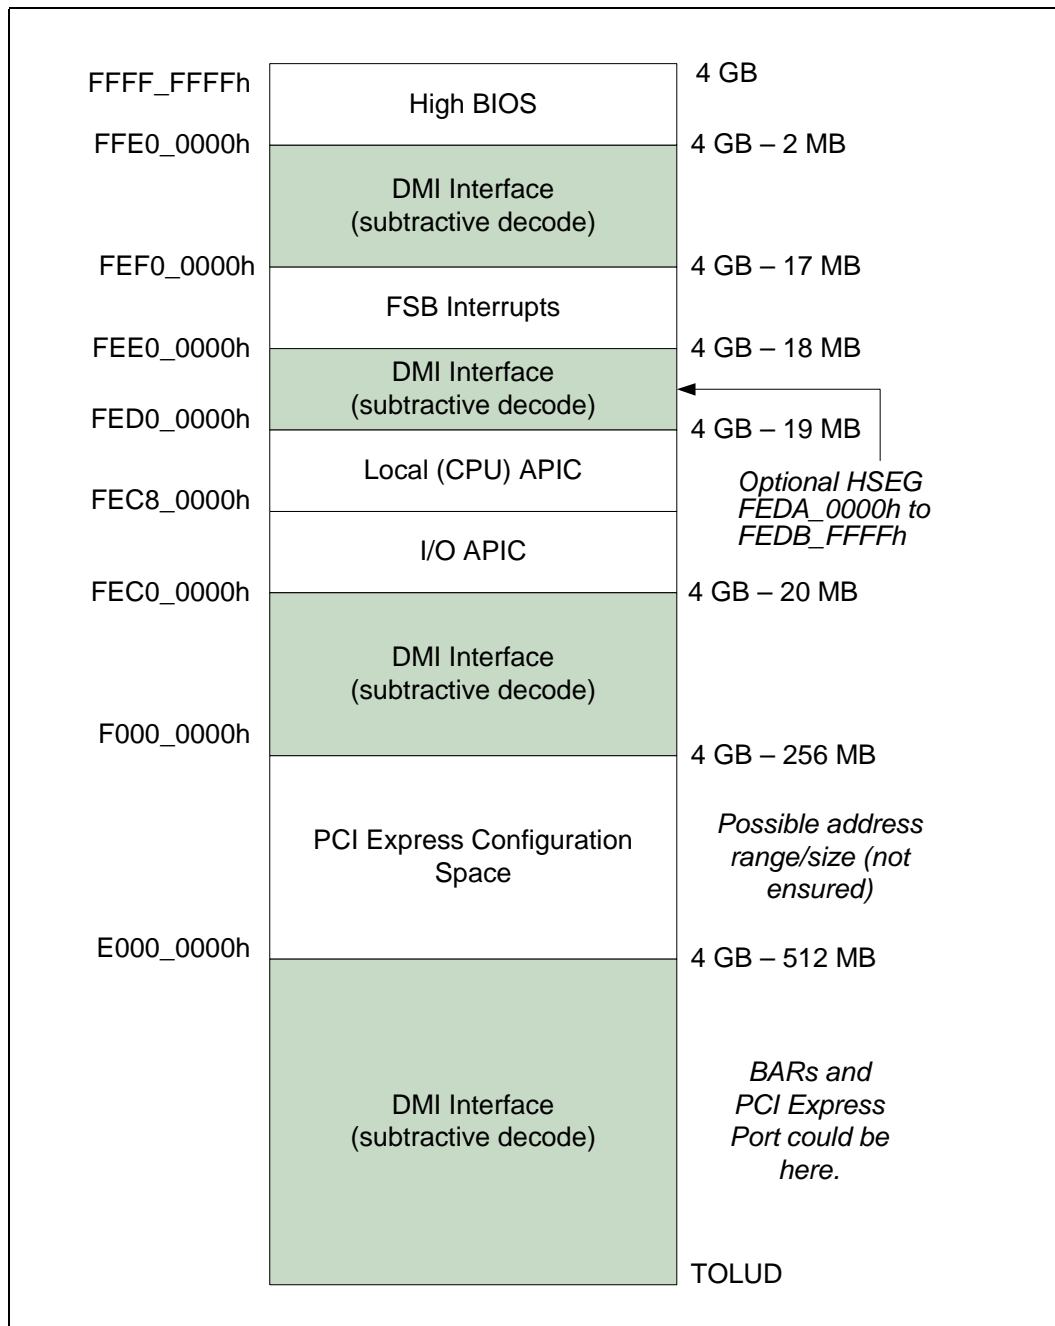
FFFF_FFFFh
High BIOS
4 GB
FFE0_0000h
4 GB – 2 MB
DMI Interface (subtractive decode)
FEF0_0000h
4 GB – 17 MB
FSB Interrupts
FEE0_0000h
4 GB – 18 MB
DMI Interface (subtractive decode)
FED0_0000h
4 GB – 19 MB
Local (CPU) APIC
Optional HSEG FEDA_0000h to FEDB_FFFFh
FEC8_0000h
I/O APIC
FEC0_0000h
4 GB – 20 MB
DMI Interface (subtractive decode)
F000_0000h
4 GB – 256 MB
PCI Express Configuration Space
Possible address range/size (not ensured)
E000_0000h
4 GB – 512 MB
DMI Interface (subtractive decode)
BARs and PCI Express Port could be here.
TOLUD